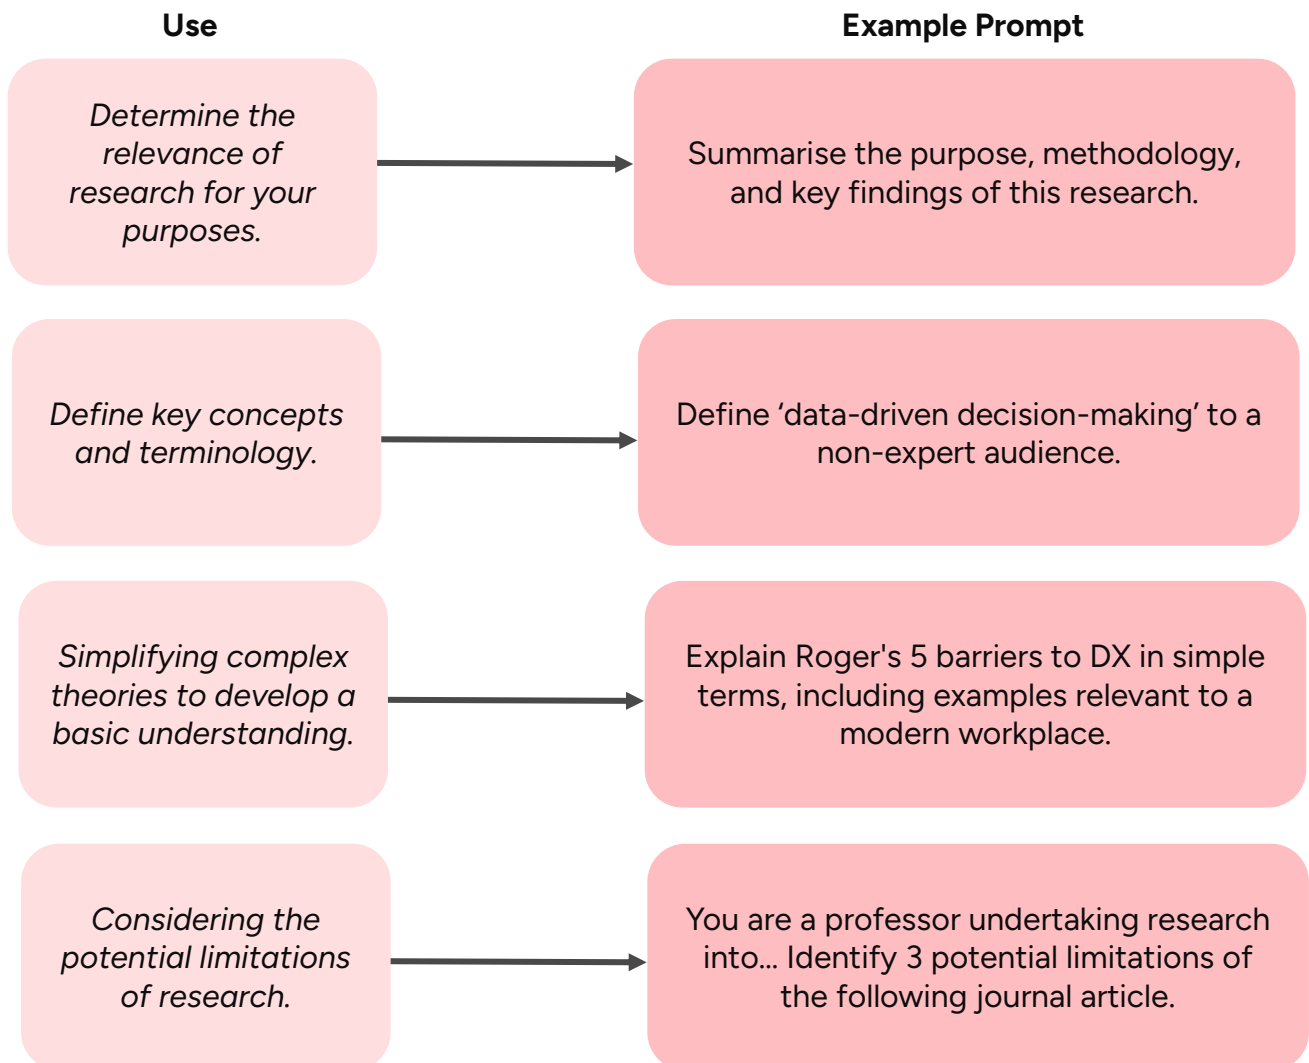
| Use | Example Prompt |
|---|---|
| Determine the relevance of research for your purposes. | Summarise the purpose, methodology, and key findings of this research. |
| Define key concepts and terminology. | Define ‘data-driven decision-making’ to a non-expert audience. |
| Simplifying complex theories to develop a basic understanding. | Explain Roger's 5 barriers to DX in simple terms, including examples relevant to a modern workplace. |
| Considering the potential limitations of research. | You are a professor undertaking research into… Identify 3 potential limitations of the following journal article. |